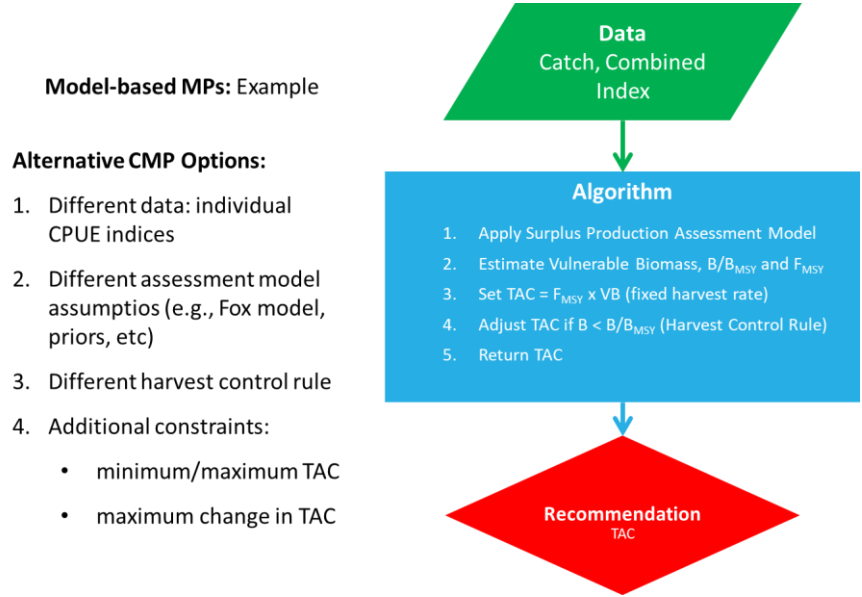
**Model-based MPs:** Example

**Alternative CMP Options:**

1. Different data: individual CPUE indices
2. Different assessment model assumptios (e.g., Fox model, priors, etc)
3. Different harvest control rule
4. Additional constraints:
   - minimum/maximum TAC
   - maximum change in TAC

**Data**
Catch, Combined Index

**Algorithm**

1. Apply Surplus Production Assessment Model
2. Estimate Vulnerable Biomass, $B/B_{MSY}$ and $F_{MSY}$
3. Set TAC = $F_{MSY}$ x VB (fixed harvest rate)
4. Adjust TAC if B < $B/B_{MSY}$ (Harvest Control Rule)
5. Return TAC

**Recommendation**
TAC